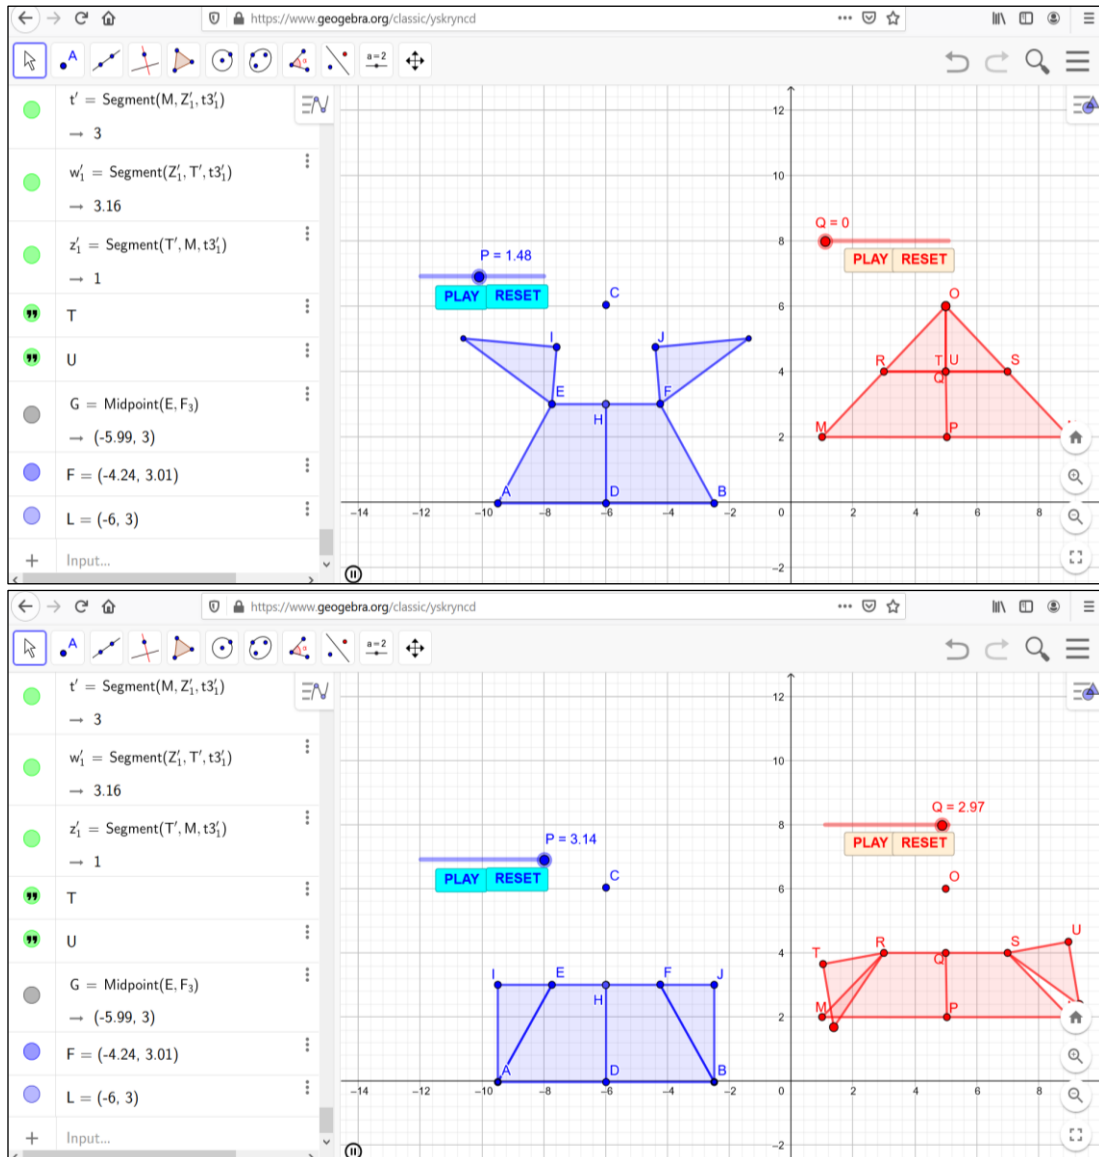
https://www.geogebra.org/classic/yskryncd

a=2

$t' = \text{Segment}(M, Z_1', t3_1')$
→ 3

$w_1' = \text{Segment}(Z_1', T', t3_1')$
→ 3.16

$z_1' = \text{Segment}(T', M, t3_1')$
→ 1

T

U

G = Midpoint(E, $F_3$)
→ (-5.99, 3)

F = (-4.24, 3.01)

L = (-6, 3)

+ Input...

P = 1.48
PLAY RESET
C
I J
E F
H
A D B

Q = 0
PLAY RESET
O
R T U S
Q
M P

12 10 8 6 4 2 0 −2
−14 −12 −10 −8 −6 −4 −2 2 4 6 8

https://www.geogebra.org/classic/yskryncd

a=2

$t' = \text{Segment}(M, Z_1', t3_1')$
→ 3

$w_1' = \text{Segment}(Z_1', T', t3_1')$
→ 3.16

$z_1' = \text{Segment}(T', M, t3_1')$
→ 1

T

U

G = Midpoint(E, $F_3$)
→ (-5.99, 3)

F = (-4.24, 3.01)

L = (-6, 3)

+ Input...

P = 3.14
PLAY RESET
C
I E F J
H
A D B

Q = 2.97
PLAY RESET
O
T R S U
Q
M P

12 10 8 6 4 2 0 −2
−14 −12 −10 −8 −6 −4 −2 2 4 6 8